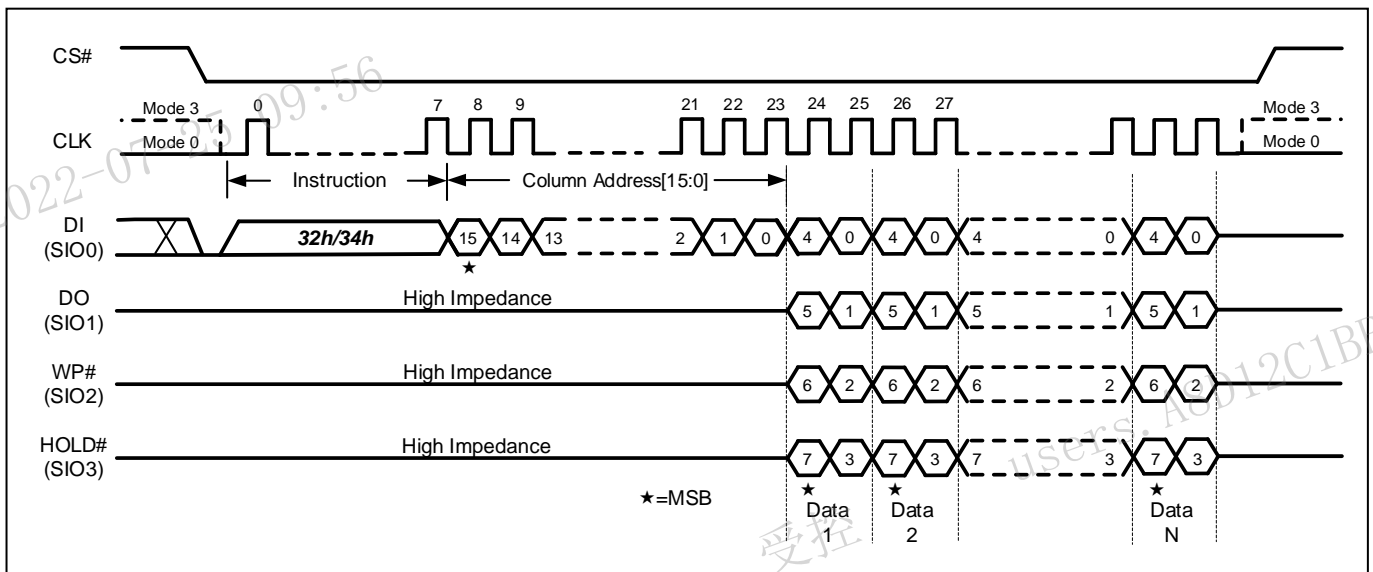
CS#

Mode 3
Mode 0
CLK
0
7 8 9
21 22 23 24 25 26 27
Mode 3
Mode 0

Instruction
Column Address[15:0]

DI
(SIO0)
32h/34h
15 14 13
2 1 0 4 0 4 0 4
0 4 0
★

DO
(SIO1)
High Impedance
5 1 5 1 5
1 5 1

WP#
(SIO2)
High Impedance
6 2 6 2 6
2 6 2

HOLD#
(SIO3)
High Impedance
7 3 7 3 7
3 7 3

★=MSB
★ Data 1
★ Data 2
★ Data N

2022-07-25 09:56
users. A8D12C1BF
受控